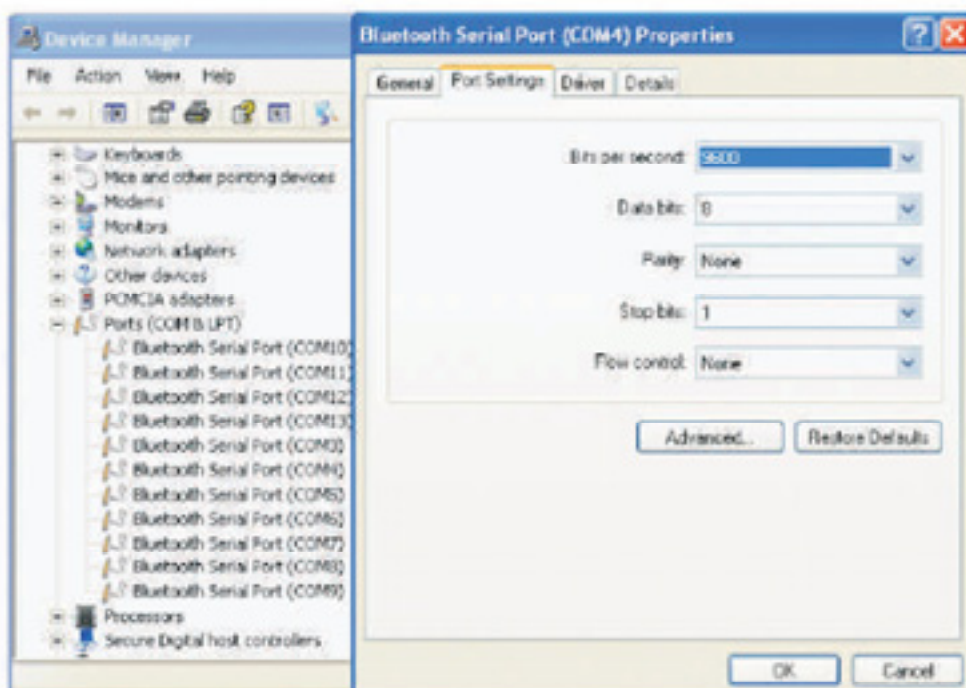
Device Manager

File Action View Help

Keyboards
Mice and other pointing devices
Modems
Monitors
Network adapters
Other devices
PCMCIA adapters
Ports (COM & LPT)
Bluetooth Serial Port (COM10)
Bluetooth Serial Port (COM11)
Bluetooth Serial Port (COM12)
Bluetooth Serial Port (COM13)
Bluetooth Serial Port (COM3)
Bluetooth Serial Port (COM4)
Bluetooth Serial Port (COM5)
Bluetooth Serial Port (COM6)
Bluetooth Serial Port (COM7)
Bluetooth Serial Port (COM8)
Bluetooth Serial Port (COM9)
Processors
Secure Digital host controllers

Bluetooth Serial Port (COM4) Properties

General Port Settings Driver Details

Bits per second: 9600
Data bits: 8
Parity: None
Stop bits: 1
Flow control: None

Advanced... Restore Defaults

OK Cancel